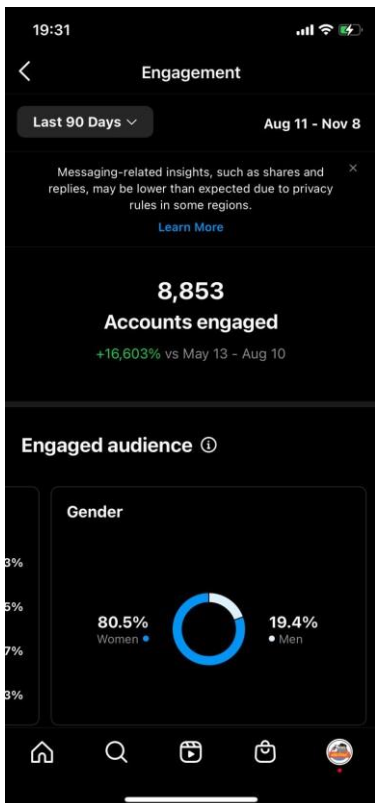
19:31

Engagement

Last 90 Days

Aug 11 - Nov 8

Messaging-related insights, such as shares and replies, may be lower than expected due to privacy rules in some regions.

Learn More

8,853

Accounts engaged

+16,603% vs May 13 - Aug 10

Engaged audience

3%

5%

7%

3%

Gender

80.5%
Women

19.4%
Men